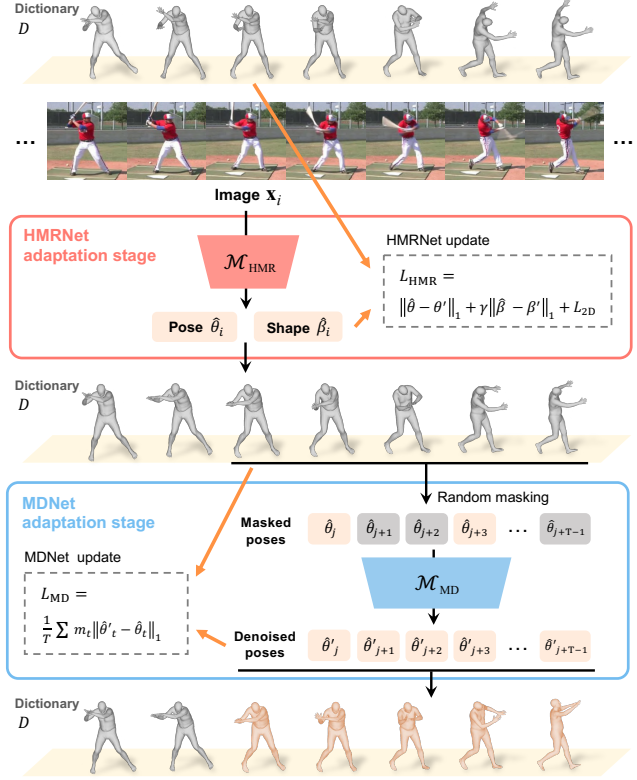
Dictionary
$D$

...

...

Image $\mathbf{x}_i$

HMRNet adaptation stage

$\mathcal{M}_{\text{HMR}}$

HMRNet update

$L_{\text{HMR}} =$
$\|\hat{\theta} - \theta'\|_1 + \gamma\|\hat{\beta} - \beta'\|_1 + L_{\text{2D}}$

Pose $\hat{\theta}_i$

Shape $\hat{\beta}_i$

Dictionary
$D$

Random masking

MDNet adaptation stage

Masked poses

$\hat{\theta}_j$ $\hat{\theta}_{j+1}$ $\hat{\theta}_{j+2}$ $\hat{\theta}_{j+3}$ ... $\hat{\theta}_{j+\text{T}-1}$

MDNet update

$L_{\text{MD}} =$
$\frac{1}{T}\sum m_t\|\hat{\theta}'_t - \hat{\theta}_t\|_1$

$\mathcal{M}_{\text{MD}}$

Denoised poses

$\hat{\theta}'_j$ $\hat{\theta}'_{j+1}$ $\hat{\theta}'_{j+2}$ $\hat{\theta}'_{j+3}$ ... $\hat{\theta}'_{j+\text{T}-1}$

Dictionary
$D$